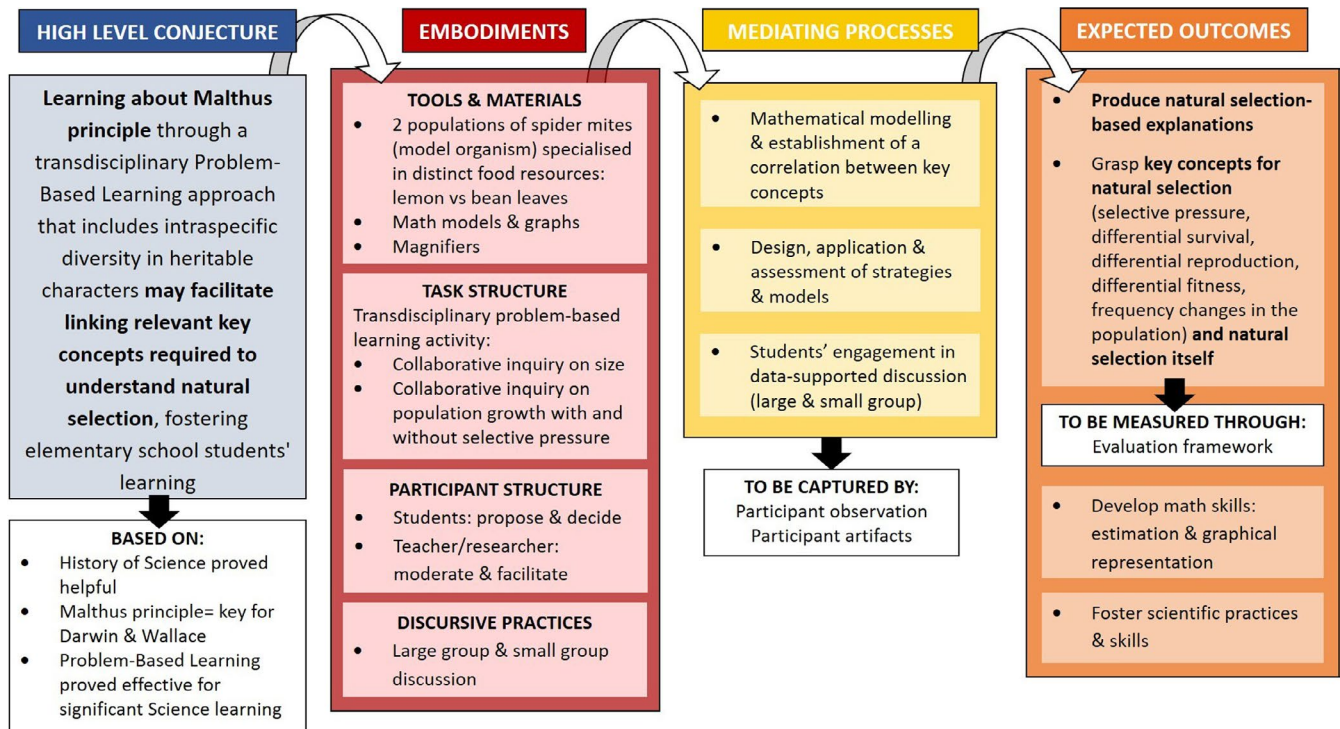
HIGH LEVEL CONJECTURE

Learning about Malthus principle through a transdisciplinary Problem-Based Learning approach that includes intraspecific diversity in heritable characters may facilitate linking relevant key concepts required to understand natural selection, fostering elementary school students' learning

BASED ON:
- History of Science proved helpful
- Malthus principle= key for Darwin & Wallace
- Problem-Based Learning proved effective for significant Science learning

EMBODIMENTS

TOOLS & MATERIALS
- 2 populations of spider mites (model organism) specialised in distinct food resources: lemon vs bean leaves
- Math models & graphs
- Magnifiers

TASK STRUCTURE
Transdisciplinary problem-based learning activity:
- Collaborative inquiry on size
- Collaborative inquiry on population growth with and without selective pressure

PARTICIPANT STRUCTURE
- Students: propose & decide
- Teacher/researcher: moderate & facilitate

DISCURSIVE PRACTICES
- Large group & small group discussion

MEDIATING PROCESSES

- Mathematical modelling & establishment of a correlation between key concepts
- Design, application & assessment of strategies & models
- Students' engagement in data-supported discussion (large & small group)

TO BE CAPTURED BY:
Participant observation
Participant artifacts

EXPECTED OUTCOMES

- Produce natural selection-based explanations
- Grasp key concepts for natural selection (selective pressure, differential survival, differential reproduction, differential fitness, frequency changes in the population) and natural selection itself

TO BE MEASURED THROUGH:
Evaluation framework

- Develop math skills: estimation & graphical representation

- Foster scientific practices & skills